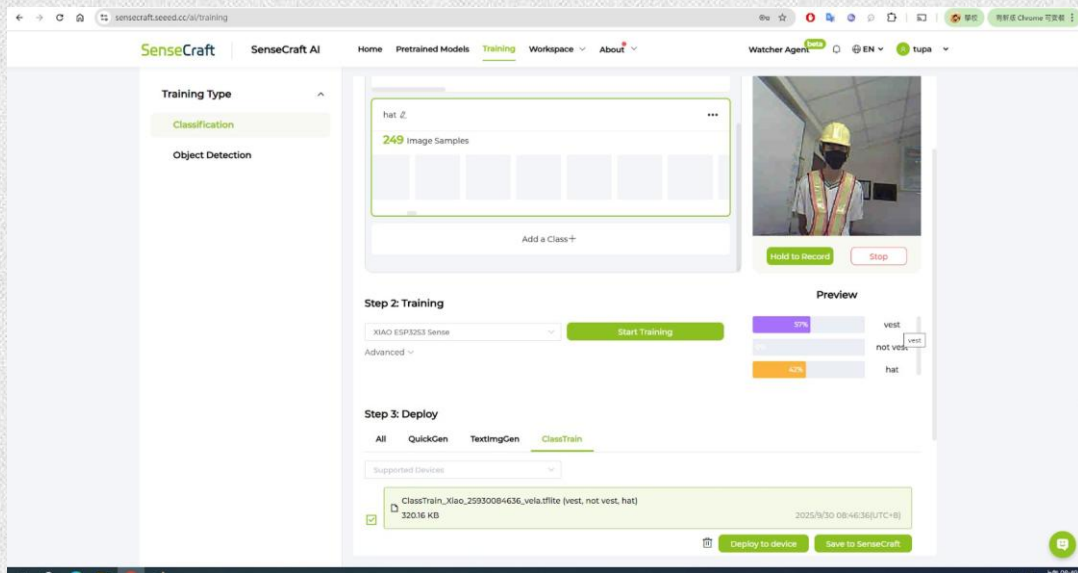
sensecraft.seeed.cc/ai/training

SenseCraft SenseCraft AI Home Pretrained Models Training Workspace About Watcher Agent beta EN tupa

Training Type

Classification

Object Detection

hat

249 Image Samples

Add a Class+

Hold to Record Stop

Step 2: Training

XIAO ESP32S3 Sense

Start Training

Advanced

Preview

57% vest

not vest

42% hat

vest

Step 3: Deploy

All QuickGen TextImgGen ClassTrain

Supported Devices

ClassTrain_Xiao_25930084636_vela.tflite (vest, not vest, hat)

320.16 KB

2025/9/30 08:46:36(UTC+8)

Deploy to device Save to SenseCraft